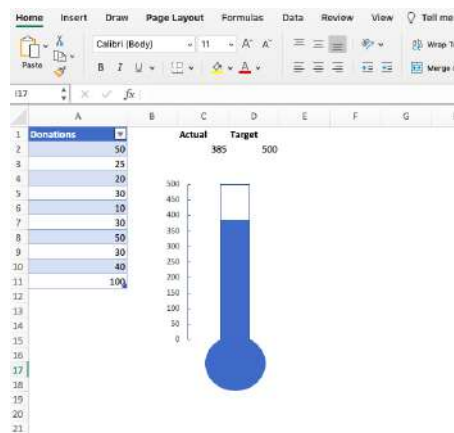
Home Insert Draw Page Layout Formulas Data Review View Tell me

Paste Calibri (Body) 11 A A B I U Wrap T Merge

I17 fx

| | A | B | C | D | E | F | G |
|---|---|---|---|---|---|---|---|
| 1 | Donations | | Actual | Target | | | |
| 2 | 50 | | 385 | 500 | | | |
| 3 | 25 | | | | | | |
| 4 | 20 | | | | | | |
| 5 | 30 | | | | | | |
| 6 | 10 | | | | | | |
| 7 | 30 | | | | | | |
| 8 | 50 | | | | | | |
| 9 | 30 | | | | | | |
| 10 | 40 | | | | | | |
| 11 | 100 | | | | | | |
| 12 | | | | | | | |
| 13 | | | | | | | |
| 14 | | | | | | | |
| 15 | | | | | | | |
| 16 | | | | | | | |
| 17 | | | | | | | |
| 18 | | | | | | | |
| 19 | | | | | | | |
| 20 | | | | | | | |
| 21 | | | | | | | |

500
450
400
350
300
250
200
150
100
50
0